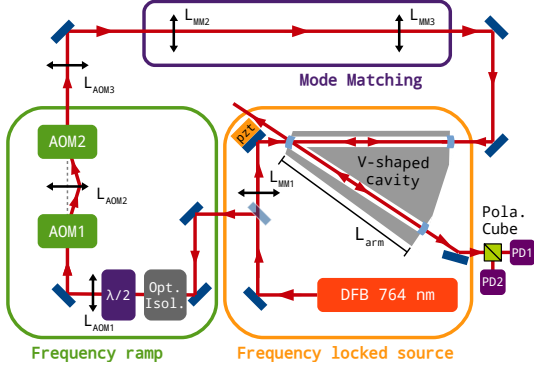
$L_{MM2}$

$L_{MM3}$

$L_{AOM3}$

Mode Matching

AOM2

pzt

$L_{AOM2}$

$L_{MM1}$

V-shaped cavity

AOM1

$L_{arm}$

Pola. Cube

PD1

$\lambda/2$

Opt. Isol.

PD2

$L_{AOM1}$

DFB 764 nm

Frequency ramp

Frequency locked source